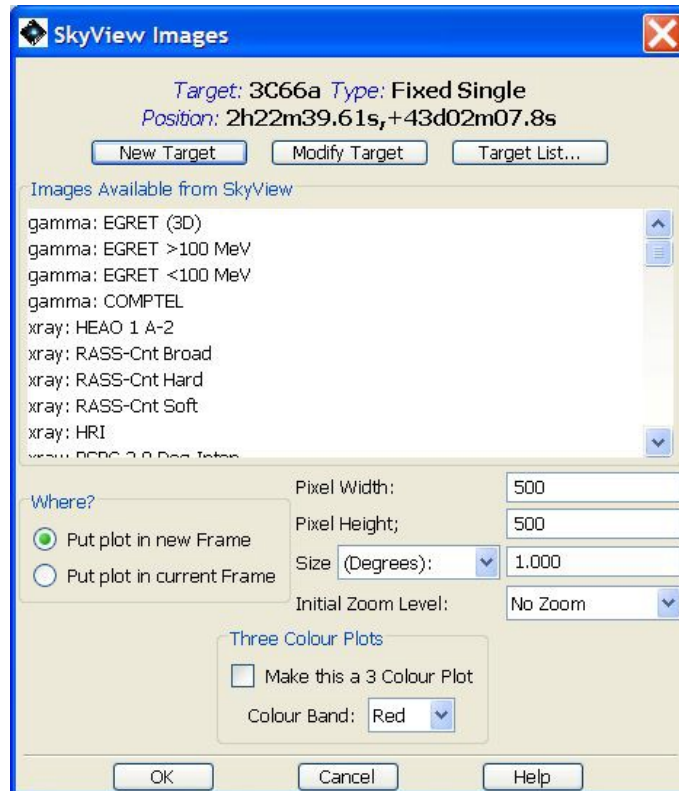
SkyView Images

Target: 3C66a Type: Fixed Single
Position: 2h22m39.61s,+43d02m07.8s

New Target
Modify Target
Target List...

Images Available from SkyView

gamma: EGRET (3D)
gamma: EGRET >100 MeV
gamma: EGRET <100 MeV
gamma: COMPTEL
xray: HEAO 1 A-2
xray: RASS-Cnt Broad
xray: RASS-Cnt Hard
xray: RASS-Cnt Soft
xray: HRI
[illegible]

Where?
Put plot in new Frame
Put plot in current Frame

Pixel Width: 500
Pixel Height; 500
Size (Degrees): 1.000
Initial Zoom Level: No Zoom

Three Colour Plots
Make this a 3 Colour Plot
Colour Band: Red

OK
Cancel
Help